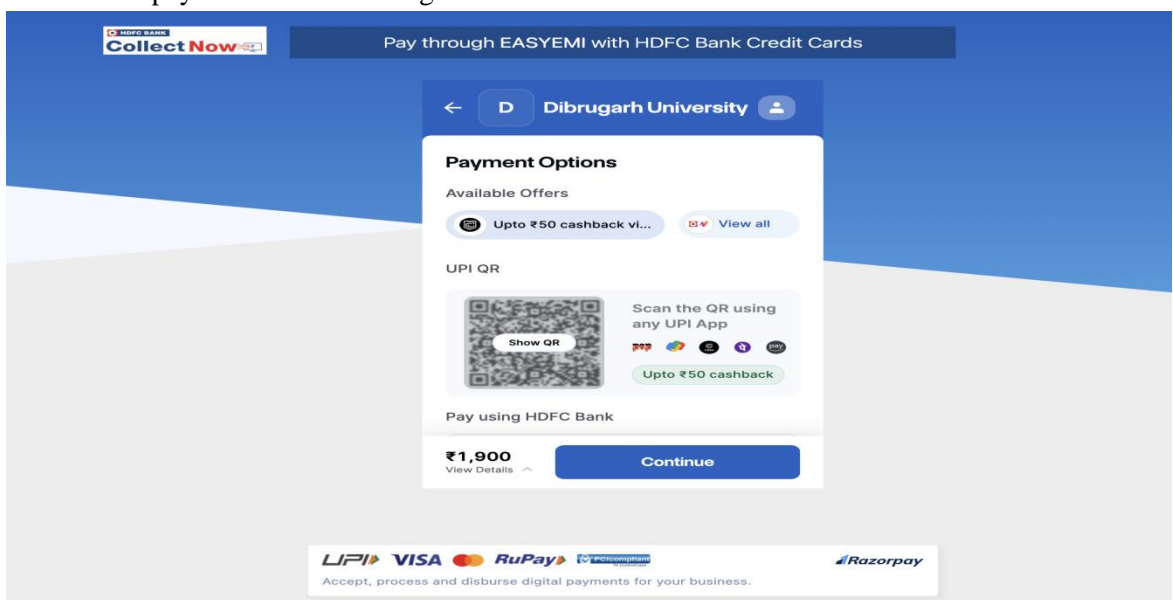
HDFC BANK Collect Now

Pay through EASYEMI with HDFC Bank Credit Cards

← D Dibrugarh University

Payment Options

Available Offers

Upto ₹50 cashback vi...

View all

UPI QR

Show QR

Scan the QR using any UPI App

Upto ₹50 cashback

Pay using HDFC Bank

₹1,900
View Details

Continue

UPI VISA RuPay PCI compliant Razorpay

Accept, process and disburse digital payments for your business.